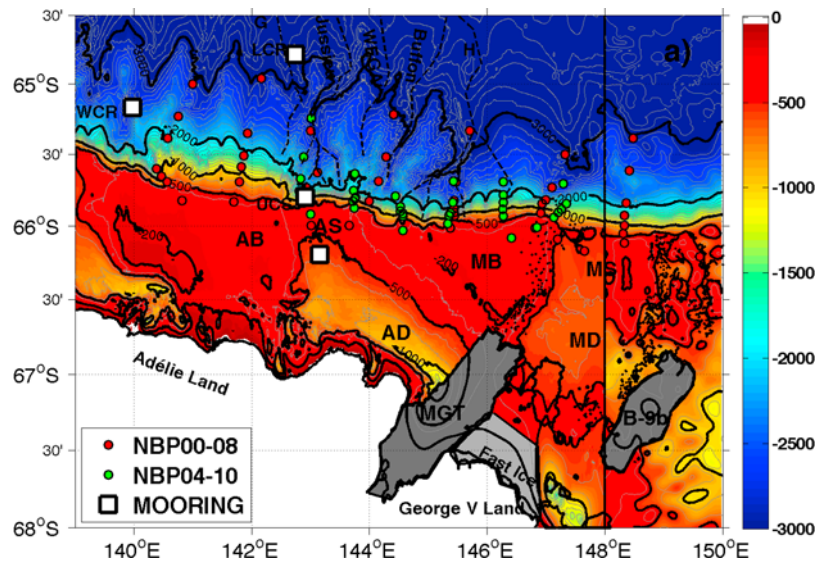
30'
65°S
30'
66°S
30'
67°S
30'
68°S
140°E
142°E
144°E
146°E
148°E
150°E
G
LCR
Jussieu
Dawson
Buffon
H
a)
WCR
2000
3000
1000
500
UC
AS
AB
-200
MB
MS
200
500
AD
MD
1000
Adélie Land
MGT
B-9b
Fast Ice
George V Land
NBP00-08
NBP04-10
MOORING
0
-500
-1000
-1500
-2000
-2500
-3000